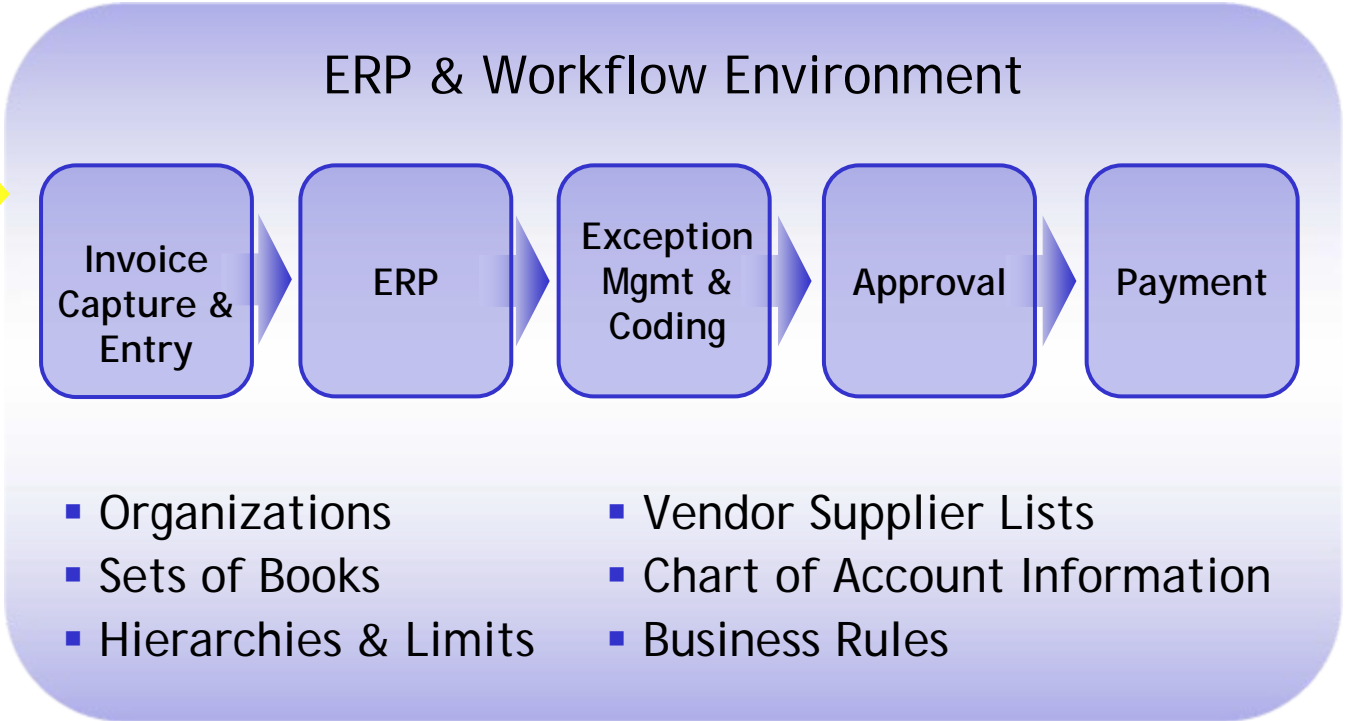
ERP & Workflow Environment

Invoice Capture & Entry

ERP

Exception Mgmt & Coding

Approval

Payment

- Organizations
- Sets of Books
- Hierarchies & Limits

- Vendor Supplier Lists
- Chart of Account Information
- Business Rules